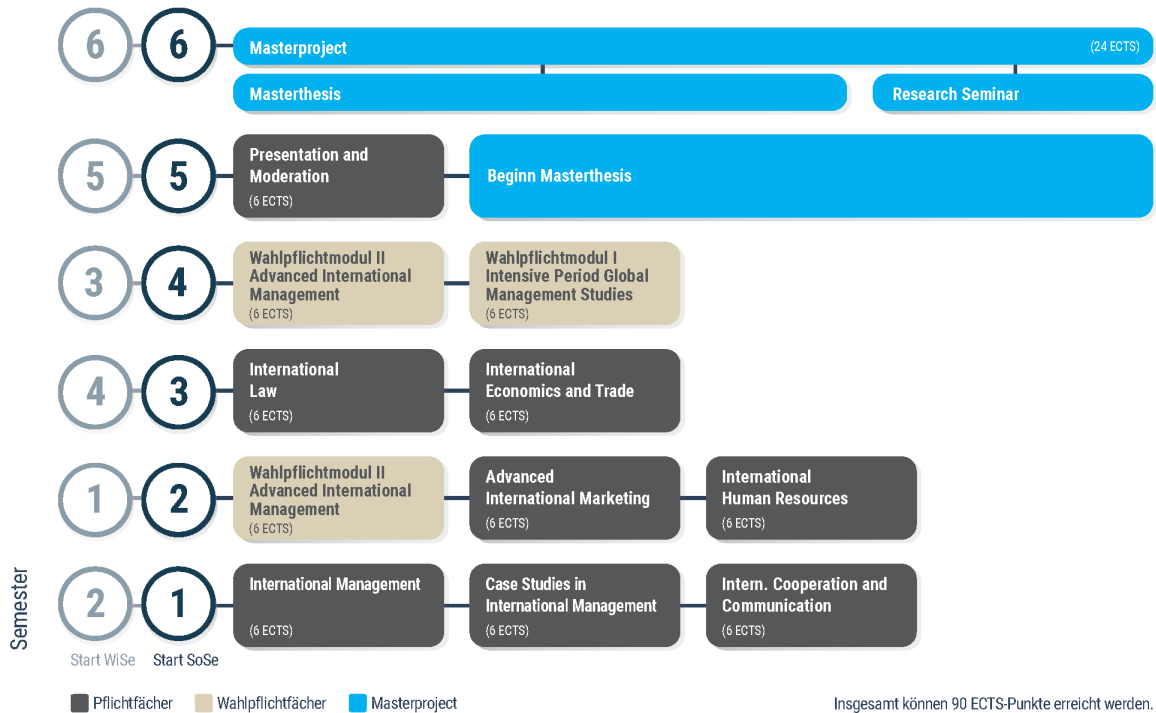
6 6 Masterproject (24 ECTS)

Masterthesis

Research Seminar

5 5 Presentation and Moderation (6 ECTS)

Beginn Masterthesis

3 4 Wahlpflichtmodul II Advanced International Management (6 ECTS)

Wahlpflichtmodul I Intensive Period Global Management Studies (6 ECTS)

4 3 International Law (6 ECTS)

International Economics and Trade (6 ECTS)

1 2 Wahlpflichtmodul II Advanced International Management (6 ECTS)

Advanced International Marketing (6 ECTS)

International Human Resources (6 ECTS)

2 1 International Management (6 ECTS)

Case Studies in International Management (6 ECTS)

Intern. Cooperation and Communication (6 ECTS)

Semester

Start WiSe Start SoSe

Pflichtfächer Wahlpflichtfächer Masterproject

Insgesamt können 90 ECTS-Punkte erreicht werden.